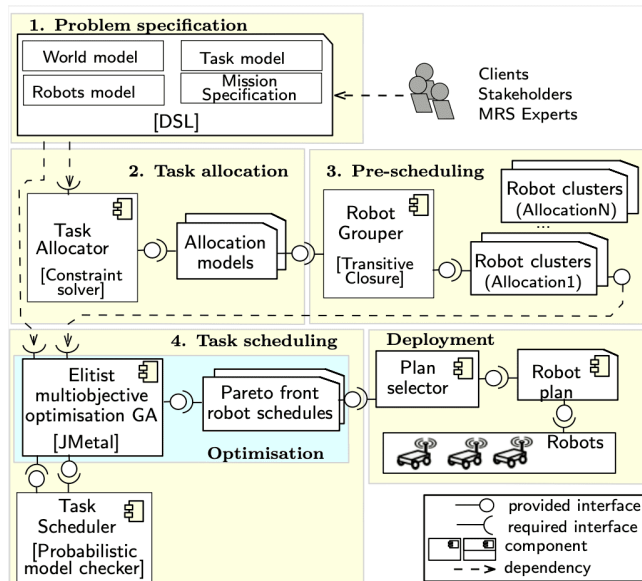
1. Problem specification

World model

Task model

Robots model

Mission Specification

[DSL]

Clients
Stakeholders
MRS Experts

2. Task allocation

Task Allocator
[Constraint solver]

Allocation models

3. Pre-scheduling

Robot Grouper
[Transitive Closure]

Robot clusters (AllocationN)

...

Robot clusters (Allocation1)

4. Task scheduling

Elitist multiobjective optimisation GA
[JMetal]

Pareto front robot schedules

Optimisation

Deployment

Plan selector

Robot plan

Robots

Task Scheduler
[Probabilistic model checker]

provided interface
required interface
component
dependency